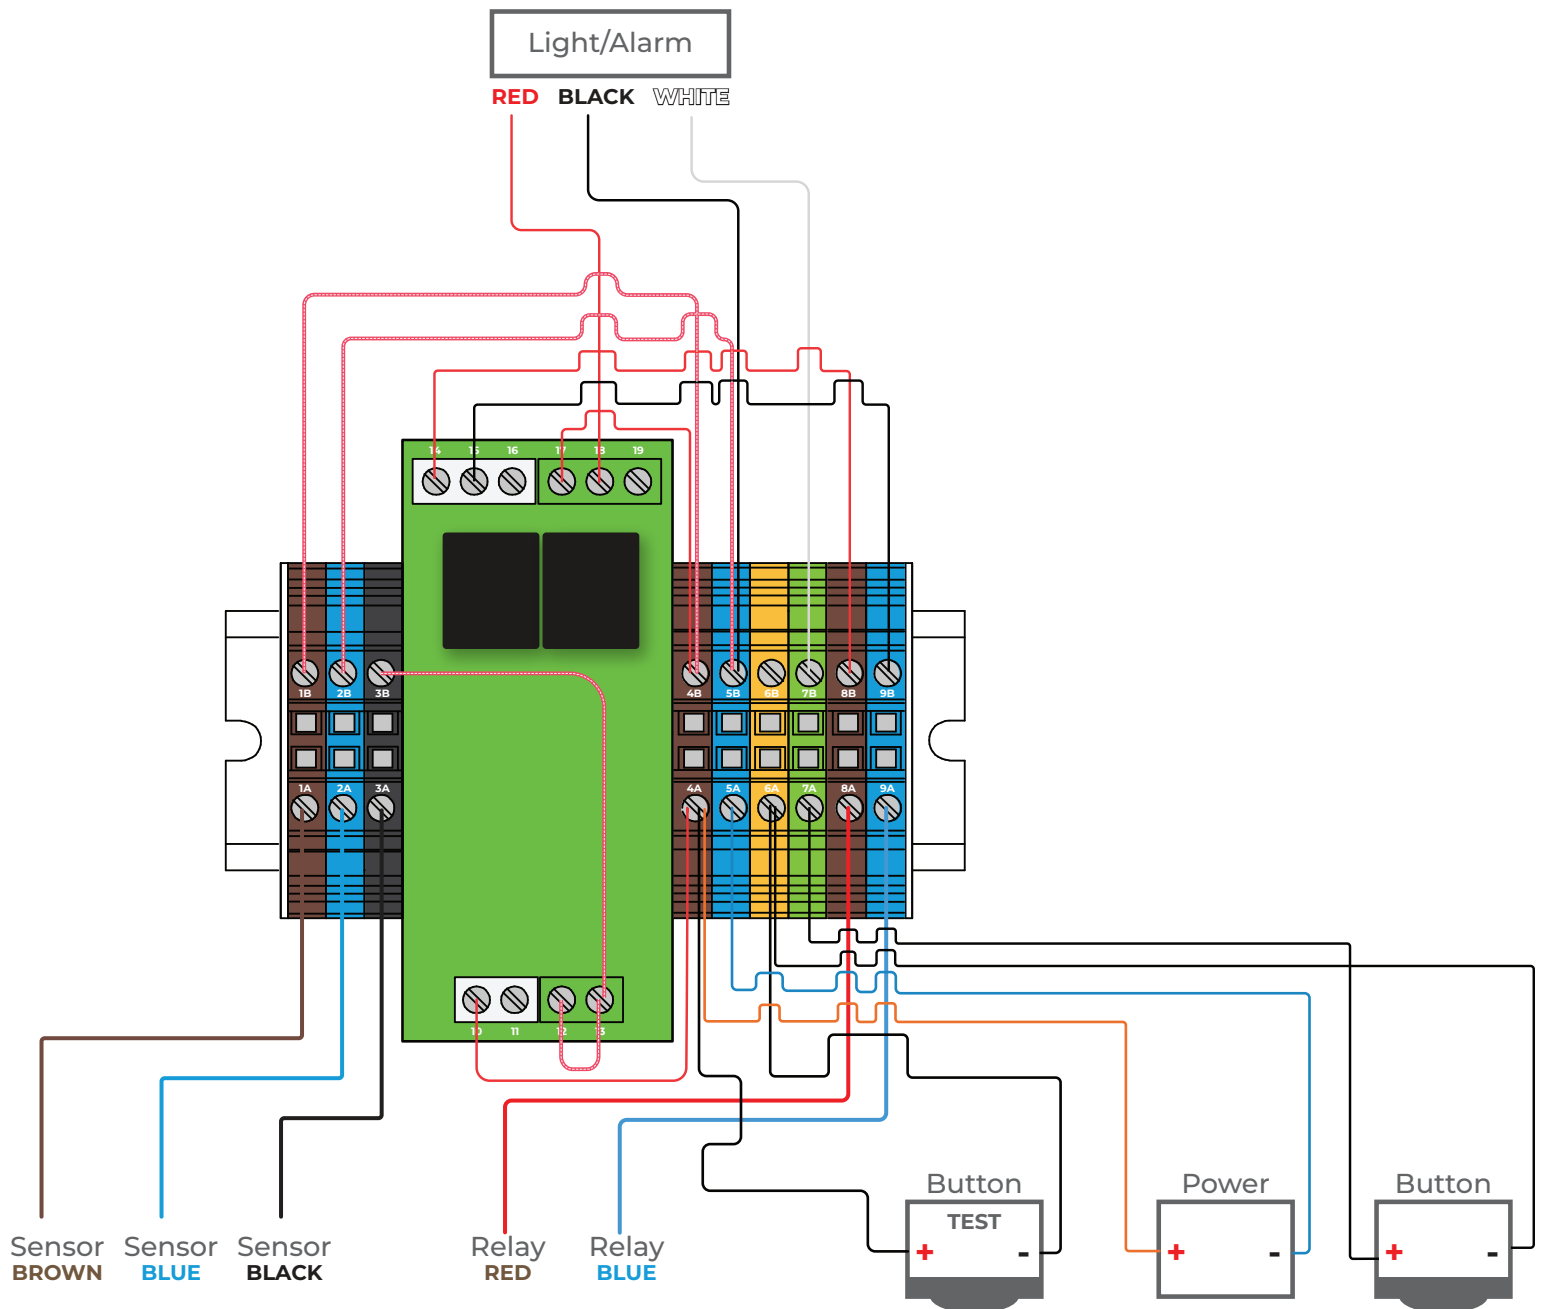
Light/Alarm

RED BLACK WHITE

14 15 16 17 18 19

1B 2B 3B 4B 5B 6B 7B 8B 9B

1A 2A 3A 4A 5A 6A 7A 8A 9A

10 11 12 13

Sensor BROWN

Sensor BLUE

Sensor BLACK

Relay RED

Relay BLUE

Button TEST + -

Power + -

Button + -